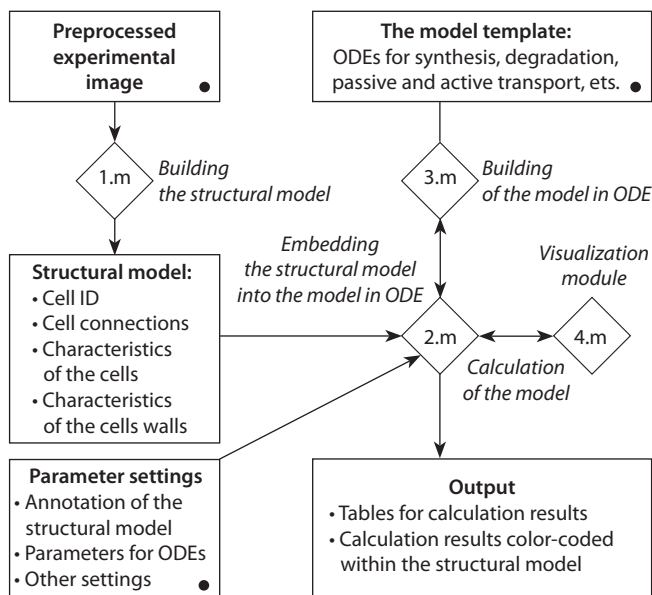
Preprocessed experimental image

The model template:
ODEs for synthesis, degradation, passive and active transport, ets.

1.m
Building the structural model

3.m
Building of the model in ODE

Embedding the structural model into the model in ODE

Visualization module

Structural model:
• Cell ID
• Cell connections
• Characteristics of the cells
• Characteristics of the cells walls

2.m

4.m

Calculation of the model

Parameter settings
• Annotation of the structural model
• Parameters for ODEs
• Other settings

Output
• Tables for calculation results
• Calculation results color-coded within the structural model